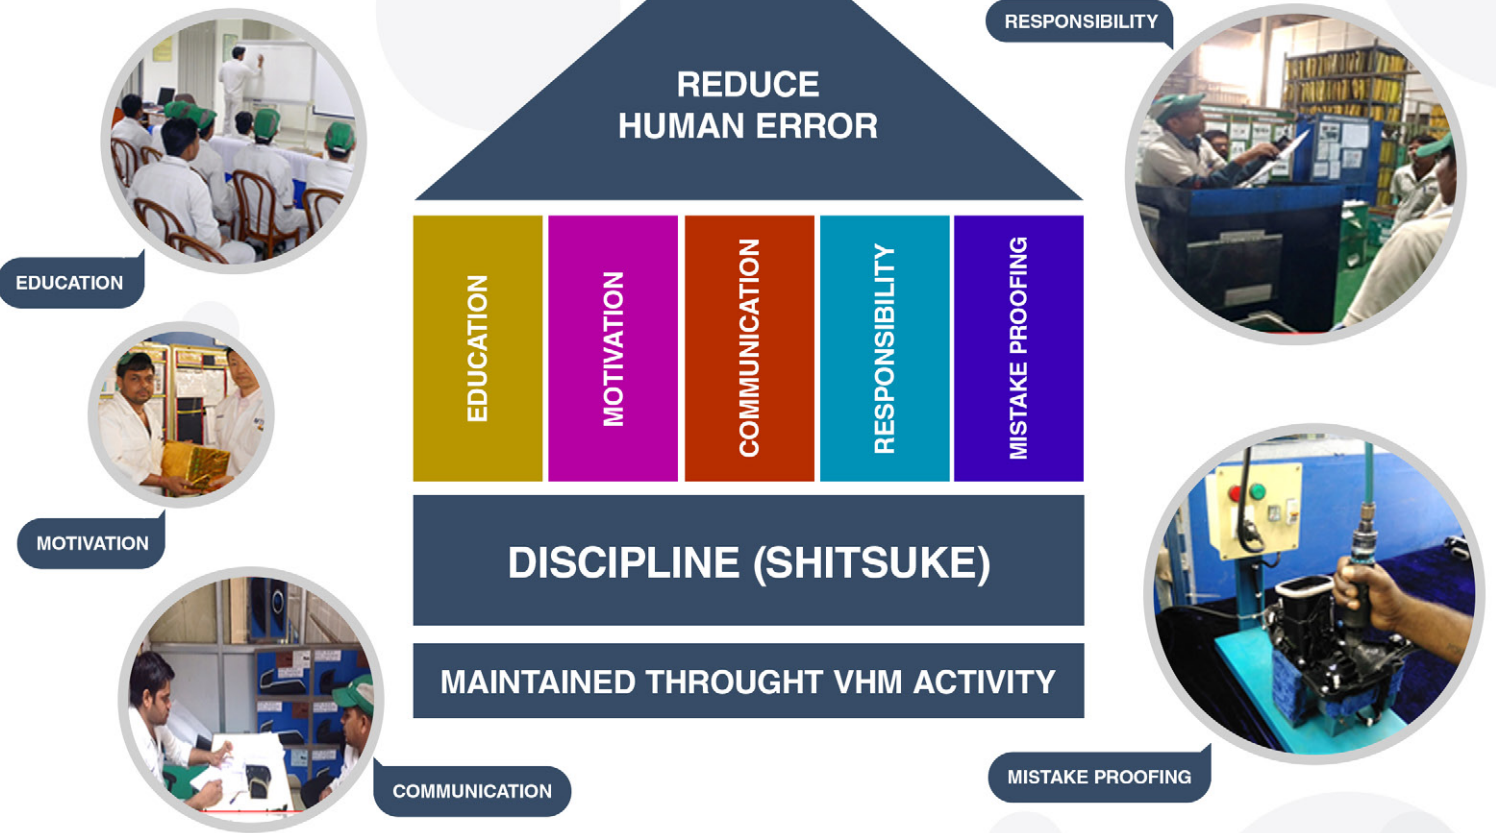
REDUCE
HUMAN ERROR

EDUCATION

MOTIVATION

COMMUNICATION

RESPONSIBILITY

MISTAKE PROOFING

DISCIPLINE (SHITSUKE)

MAINTAINED THROUGHT VHM ACTIVITY

EDUCATION

MOTIVATION

COMMUNICATION

RESPONSIBILITY

MISTAKE PROOFING